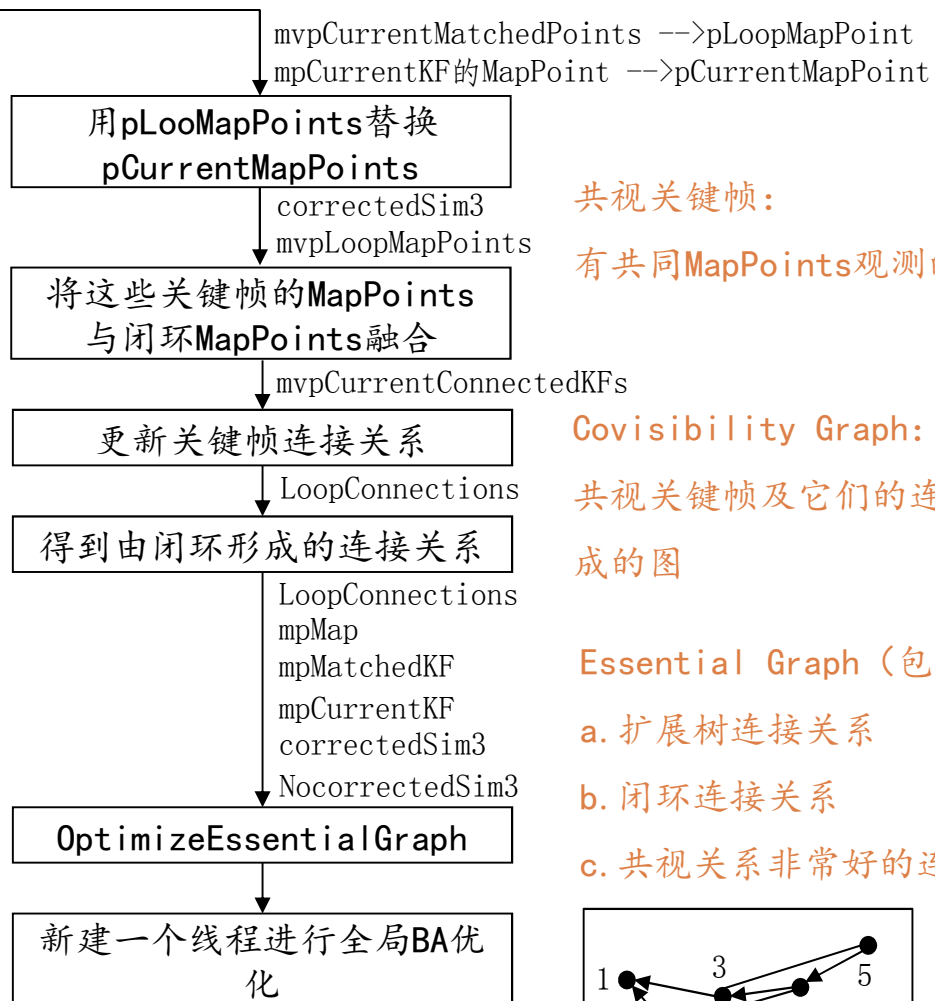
mvpCurrentMatchedPoints -->pLoopMapPoint
mpCurrentKF的MapPoint -->pCurrentMapPoint

用pLooMapPoints替换pCurrentMapPoints

correctedSim3
mvpLoopMapPoints

将这些关键帧的MapPoints与闭环MapPoints融合

mvpCurrentConnectedKFs

更新关键帧连接关系

LoopConnections

得到由闭环形成的连接关系

LoopConnections
mpMap
mpMatchedKF
mpCurrentKF
correctedSim3
NocorrectedSim3

OptimizeEssentialGraph

新建一个线程进行全局BA优化

共视关键帧:

有共同MapPoints观测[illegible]

Covisibility Graph:

共视关键帧及它们的连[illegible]成的图

Essential Graph (包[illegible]

a.扩展树连接关系

b.闭环连接关系

c.共视关系非常好的连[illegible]

3
1
5